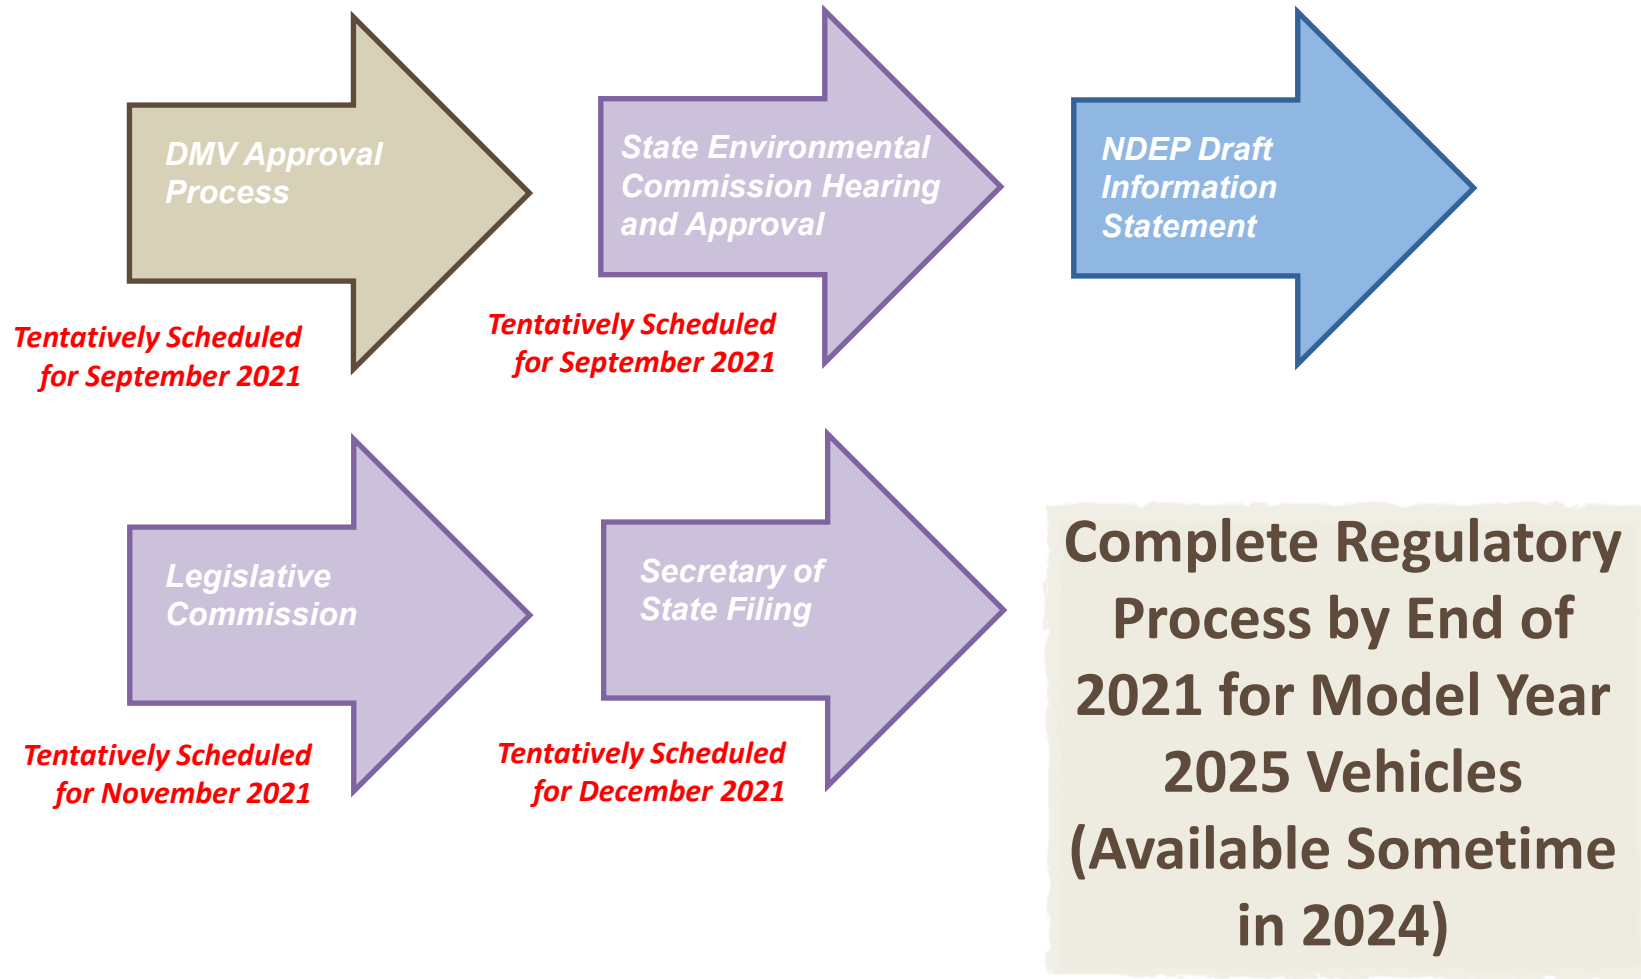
DMV Approval Process

Tentatively Scheduled for September 2021

State Environmental Commission Hearing and Approval

Tentatively Scheduled for September 2021

NDEP Draft Information Statement

Legislative Commission

Tentatively Scheduled for November 2021

Secretary of State Filing

Tentatively Scheduled for December 2021

Complete Regulatory Process by End of 2021 for Model Year 2025 Vehicles (Available Sometime in 2024)